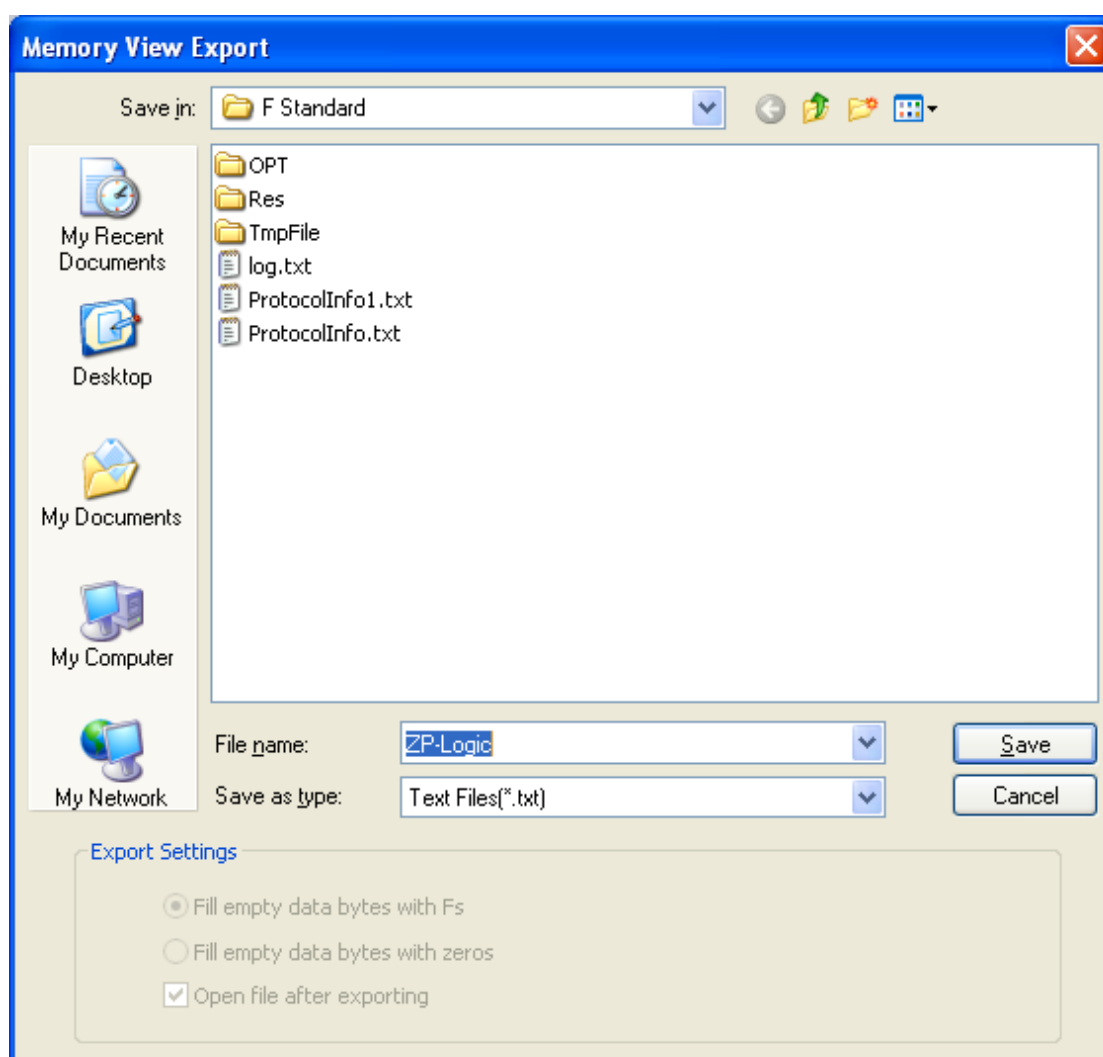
Memory View Export

Save in: F Standard

My Recent Documents

Desktop

My Documents

My Computer

My Network

OPT
Res
TmpFile
log.txt
ProtocolInfo1.txt
ProtocolInfo.txt

File name: ZP-Logic

Save as type: Text Files(*.txt)

Save

Cancel

Export Settings

Fill empty data bytes with Fs

Fill empty data bytes with zeros

Open file after exporting